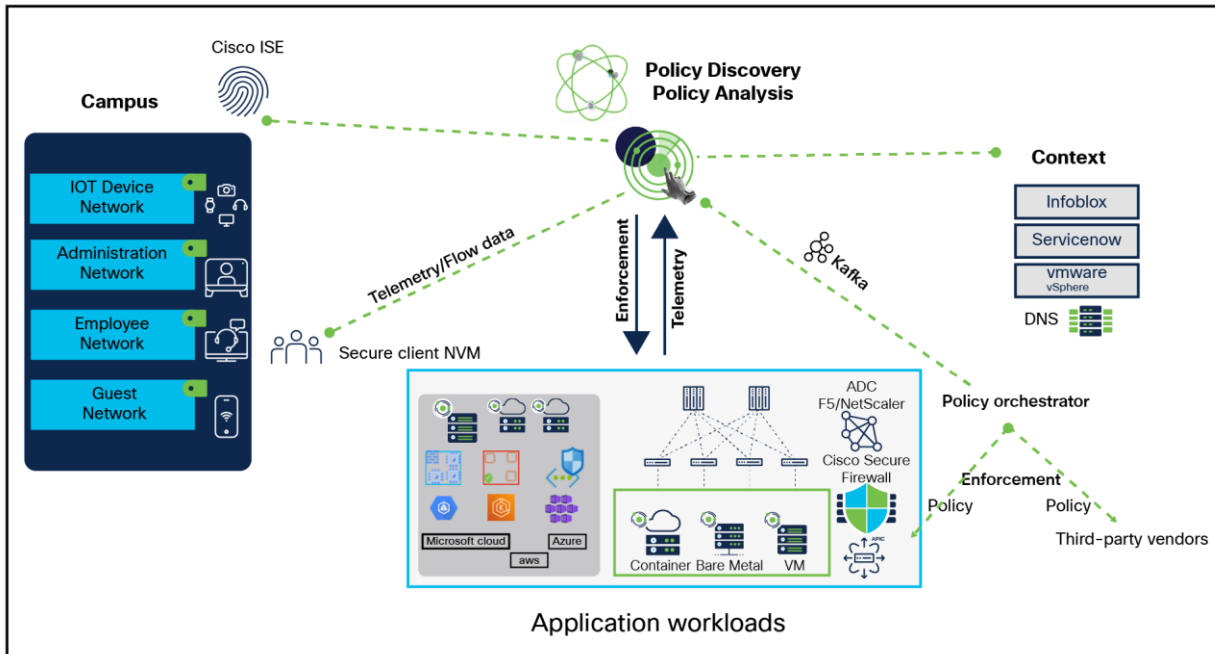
Cisco ISE

Policy Discovery
Policy Analysis

Campus

IOT Device Network

Administration Network

Employee Network

Guest Network

Context

Infoblox

Servicenow

vmware vSphere

DNS

Telemetry/Flow data

Enforcement

Telemetry

Kafka

Secure client NVM

Microsoft cloud

aws

Azure

ADC F5/NetScaler

Cisco Secure Firewall

APIC

Container Bare Metal VM

Policy orchestrator

Enforcement

Policy

Policy

Third-party vendors

Application workloads